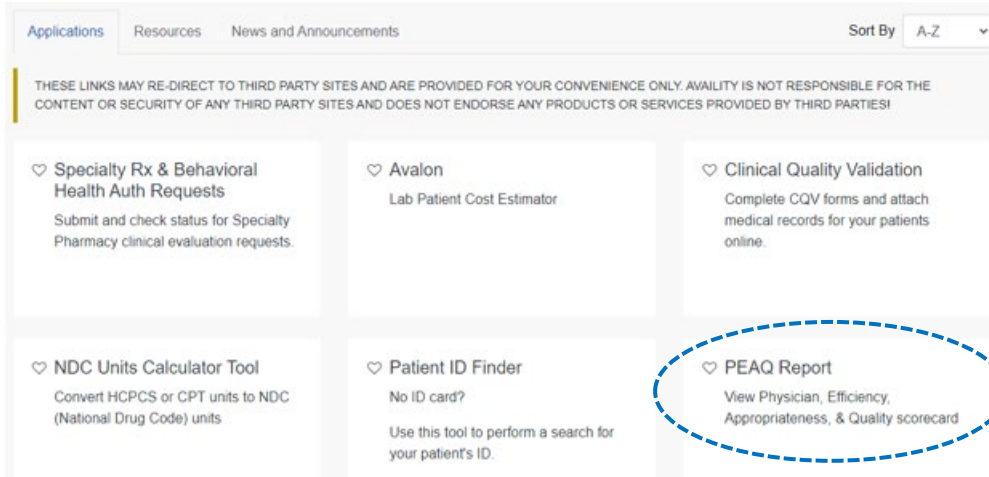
Applications Resources News and Announcements

Sort By A-Z

THESE LINKS MAY RE-DIRECT TO THIRD PARTY SITES AND ARE PROVIDED FOR YOUR CONVENIENCE ONLY. AVAILITY IS NOT RESPONSIBLE FOR THE CONTENT OR SECURITY OF ANY THIRD PARTY SITES AND DOES NOT ENDORSE ANY PRODUCTS OR SERVICES PROVIDED BY THIRD PARTIES!

Specialty Rx & Behavioral Health Auth Requests

Submit and check status for Specialty Pharmacy clinical evaluation requests.

Avalon

Lab Patient Cost Estimator

Clinical Quality Validation

Complete CQV forms and attach medical records for your patients online.

NDC Units Calculator Tool

Convert HCPCS or CPT units to NDC (National Drug Code) units

Patient ID Finder

No ID card?

Use this tool to perform a search for your patient's ID.

PEAQ Report

View Physician, Efficiency, Appropriateness, & Quality scorecard